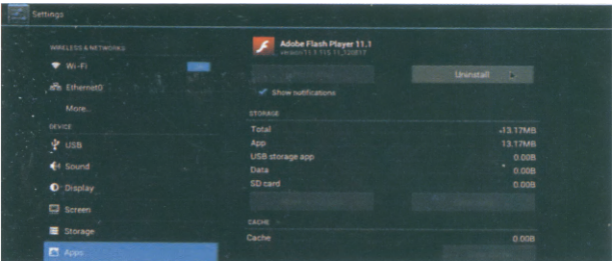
Settings

WIRELESS & NETWORKS
Wi-Fi
ON
Ethernet0
More...
DEVICE
USB
Sound
Display
Screen
Storage
Apps

Adobe Flash Player 11.1
version 11.1.115.11_120817

Uninstall
Show notifications

STORAGE
Total 13.17MB
App 13.17MB
USB storage app 0.00B
Data 0.00B
SD card 0.00B

CACHE
Cache 0.00B